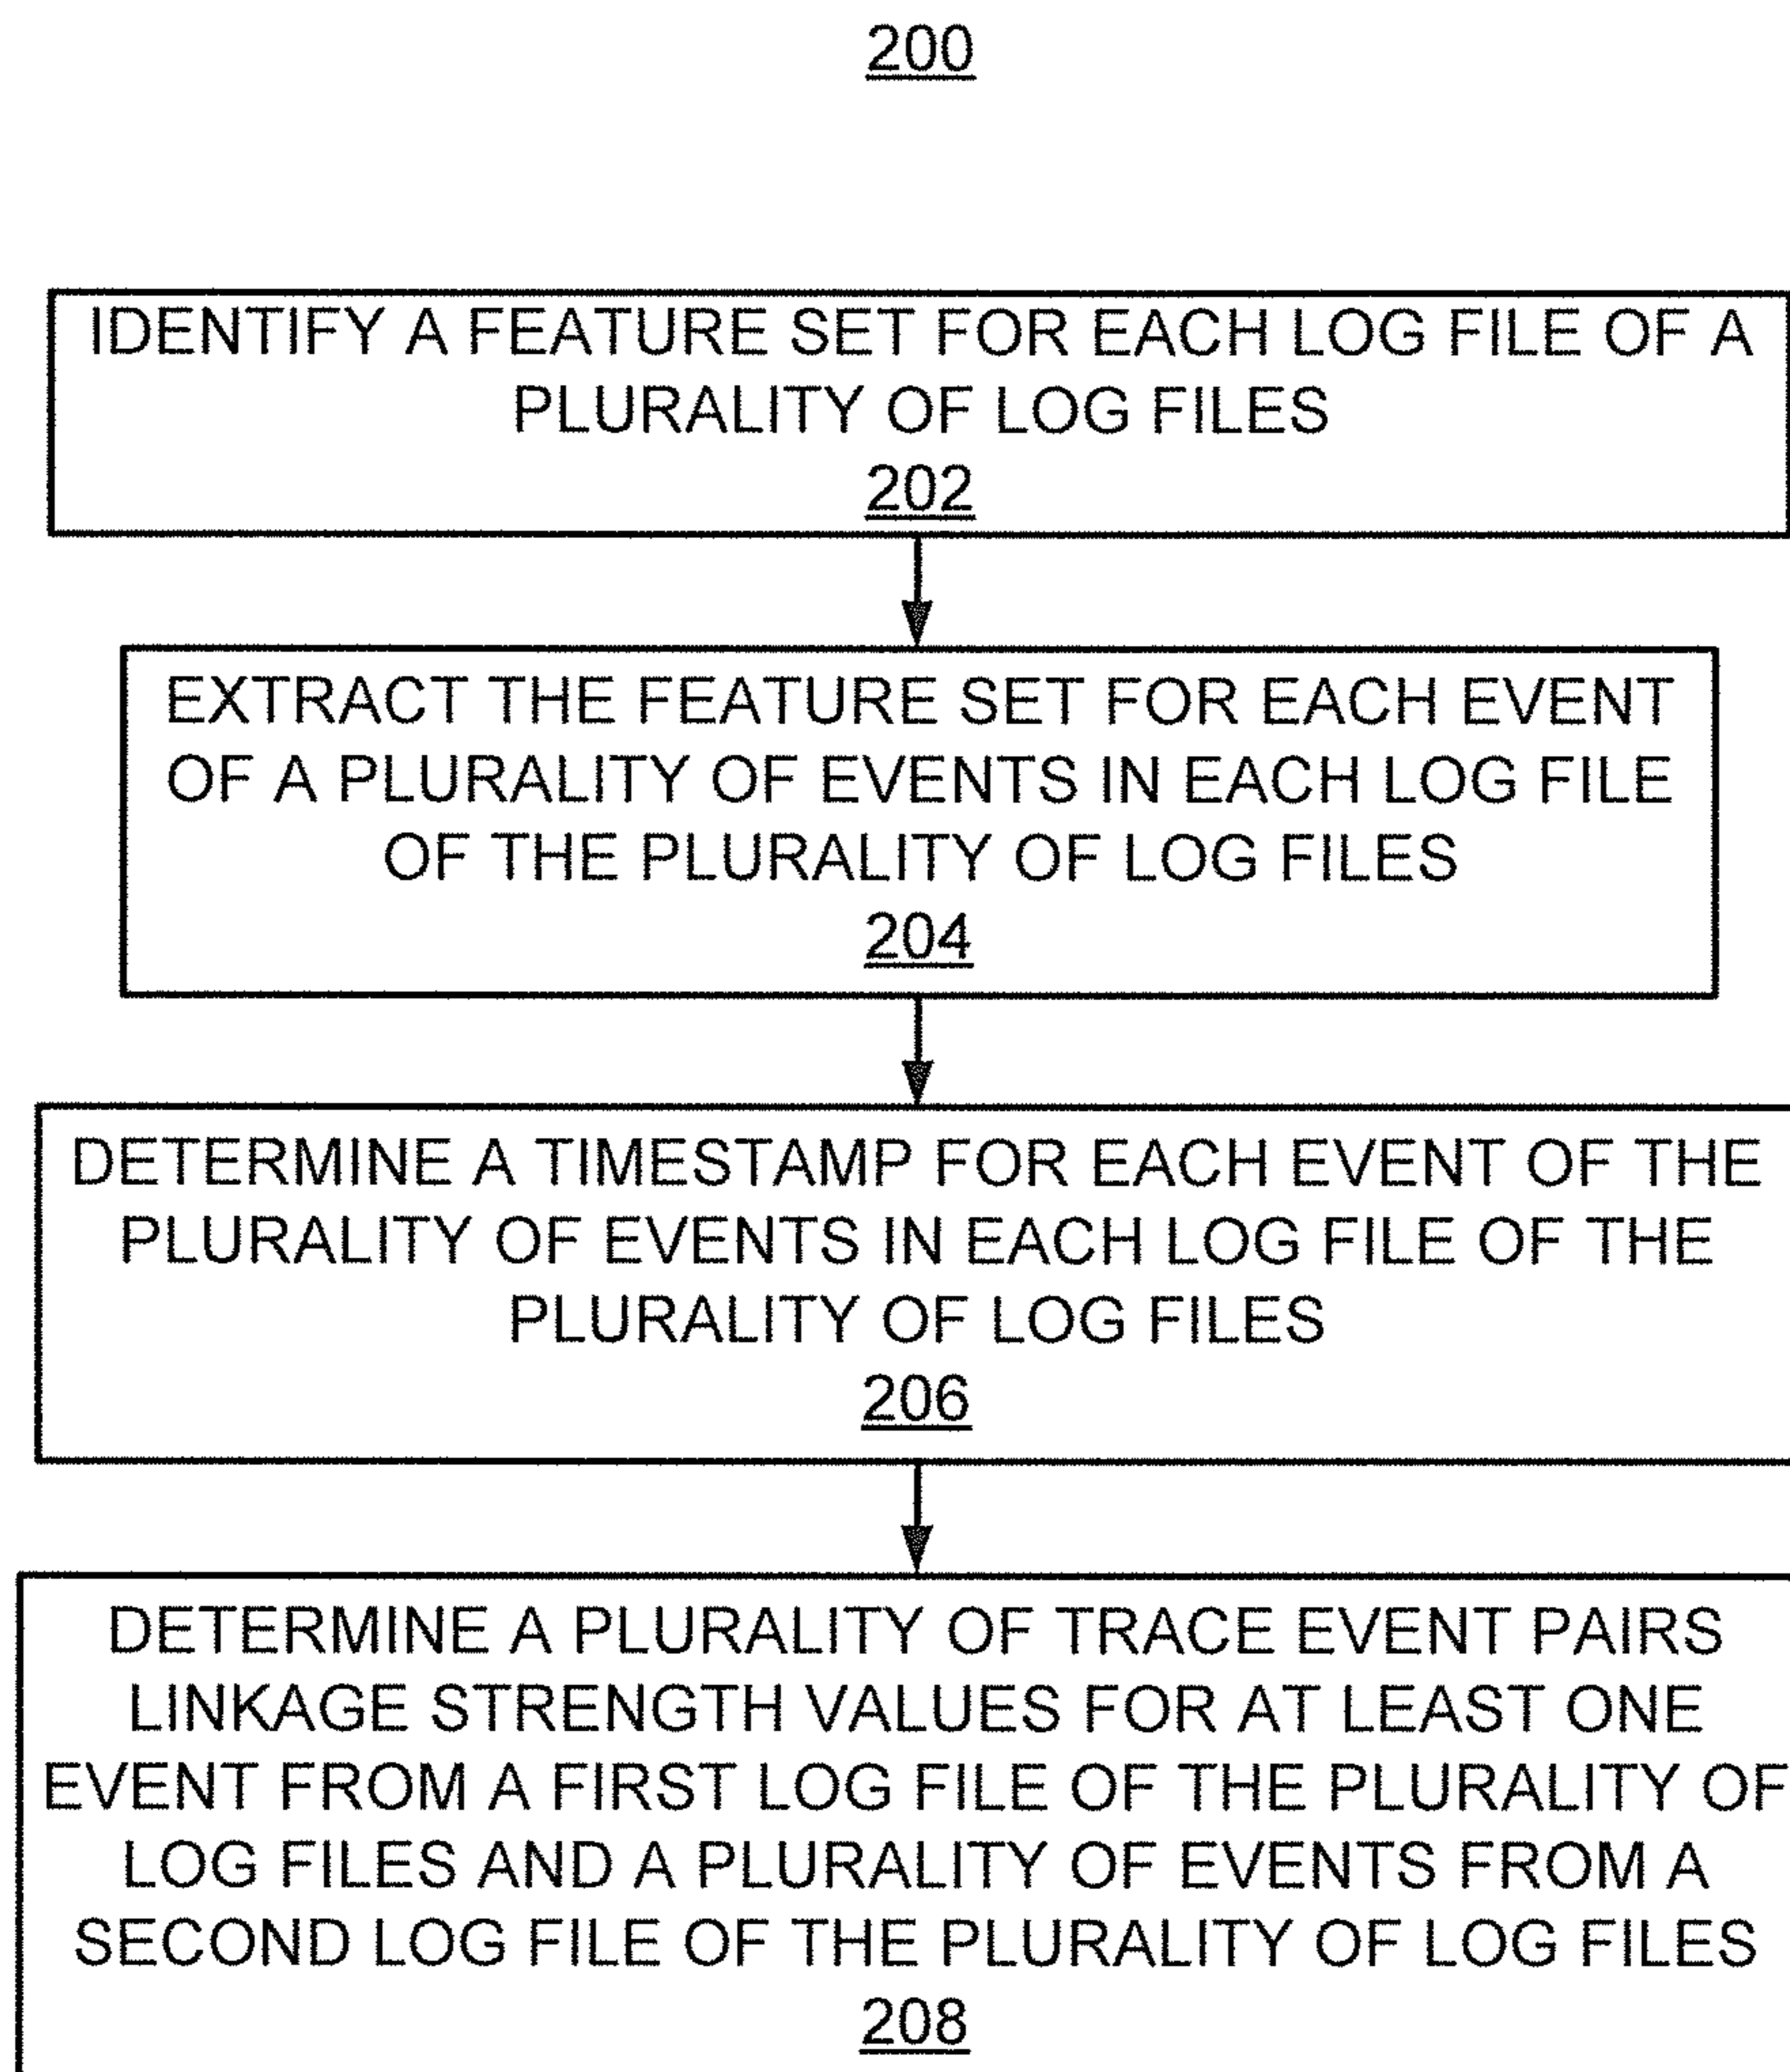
200

IDENTIFY A FEATURE SET FOR EACH LOG FILE OF A PLURALITY OF LOG FILES
202

EXTRACT THE FEATURE SET FOR EACH EVENT OF A PLURALITY OF EVENTS IN EACH LOG FILE OF THE PLURALITY OF LOG FILES
204

DETERMINE A TIMESTAMP FOR EACH EVENT OF THE PLURALITY OF EVENTS IN EACH LOG FILE OF THE PLURALITY OF LOG FILES
206

DETERMINE A PLURALITY OF TRACE EVENT PAIRS LINKAGE STRENGTH VALUES FOR AT LEAST ONE EVENT FROM A FIRST LOG FILE OF THE PLURALITY OF LOG FILES AND A PLURALITY OF EVENTS FROM A SECOND LOG FILE OF THE PLURALITY OF LOG FILES
208